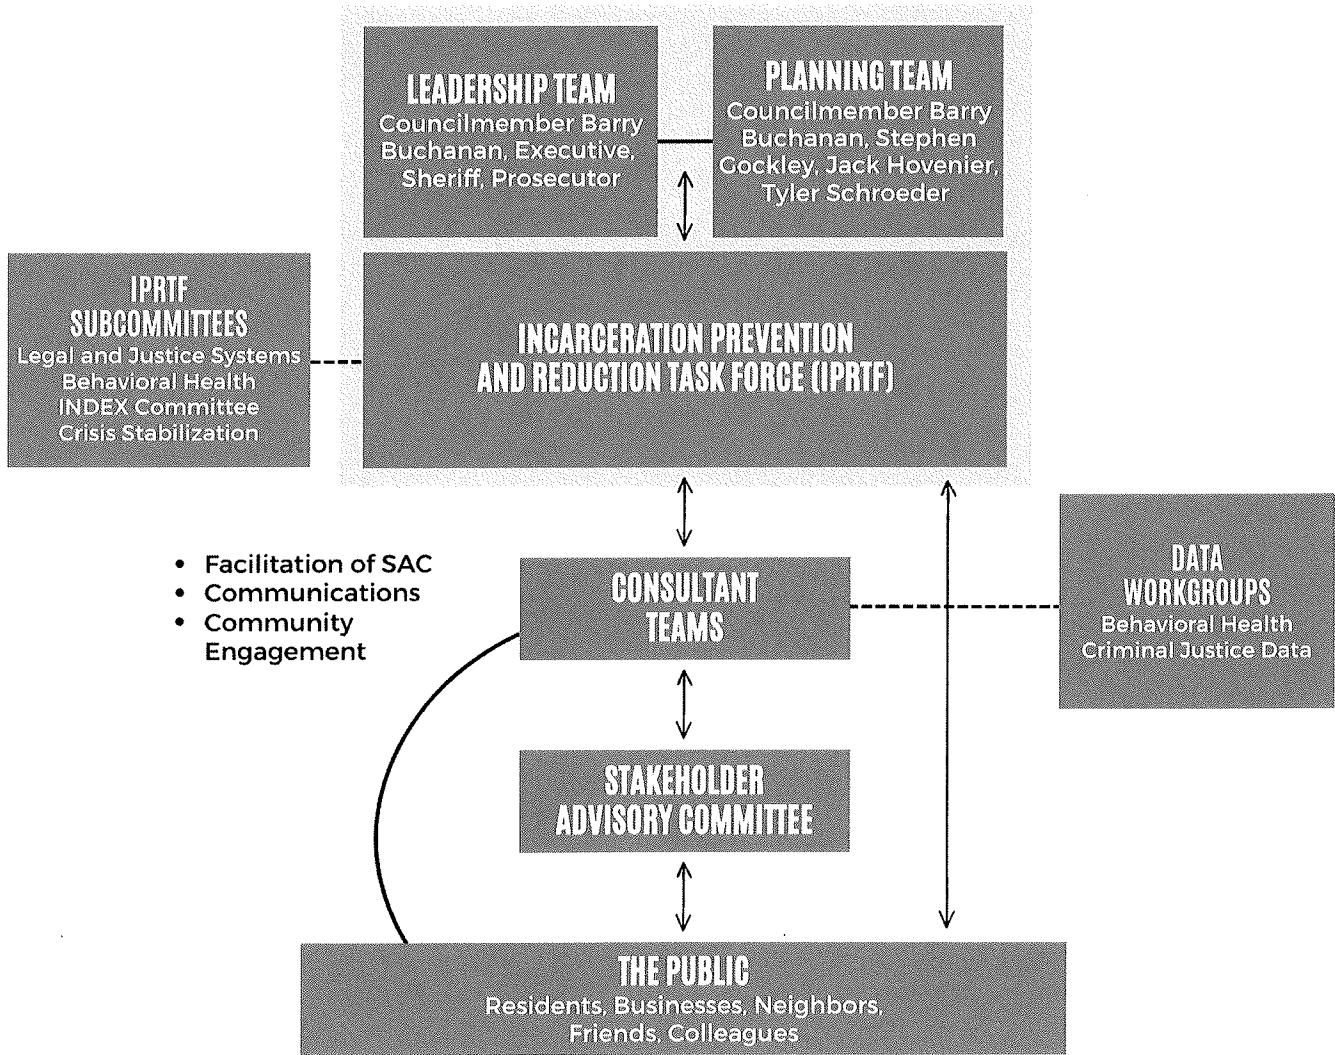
LEADERSHIP TEAM
Councilmember Barry Buchanan, Executive, Sheriff, Prosecutor

PLANNING TEAM
Councilmember Barry Buchanan, Stephen Gockley, Jack Hovenier, Tyler Schroeder

IPRTF SUBCOMMITEES
Legal and Justice Systems
Behavioral Health
INDEX Committee
Crisis Stabilization

INCARCERATION PREVENTION AND REDUCTION TASK FORCE (IPRTF)

• Facilitation of SAC
• Communications
• Community Engagement

CONSULTANT TEAMS

DATA WORKGROUPS
Behavioral Health
Criminal Justice Data

STAKEHOLDER ADVISORY COMMITTEE

THE PUBLIC
Residents, Businesses, Neighbors, Friends, Colleagues